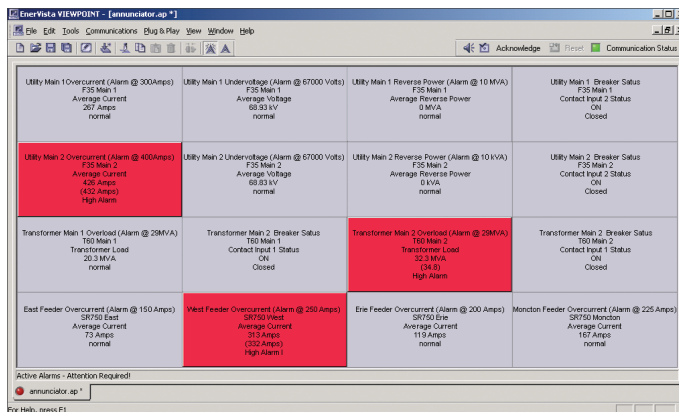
EnerVista VIEWPOINT - [annunciator.ap *]

File Edit Tools Communications Plug & Play View Window Help

Acknowledge Reset Communication Status

| | | | |
|---|---|---|---|
| Utility Main 1 Overcurrent (Alarm @ 300Amps) F35 Main 1 Average Current 267 Amps normal | Utility Main 1 Undervoltage (Alarm @ 67000 Volts) F35 Main 1 Average Voltage 68.93 kV normal | Utility Main 1 Reverse Power (Alarm @ 10 MVA) F35 Main 1 Average Reverse Power 0 MVA normal | Utility Main 1 Breaker Satus F35 Main 1 Contact Input 2 Status ON Closed |
| Utility Main 2 Overcurrent (Alarm @ 400Amps) F35 Main 2 Average Current 426 Amps (432 Amps) High Alarm | Utility Main 2 Undervoltage (Alarm @ 67000 Volts) F35 Main 2 Average Voltage 68.83 kV normal | Utility Main 2 Reverse Power (Alarm @ 10 kVA) F35 Main 2 Average Reverse Power 0 kVA normal | Utility Main 2 Breaker Satus F35 Main 2 Contact Input 2 Status ON Closed |
| Transformer Main 1 Overload (Alarm @ 29MVA) T60 Main 1 Transformer Load 20.3 MVA normal | Transformer Main 2 Breaker Satus T60 Main 1 Contact Input 1 Status ON Closed | Transformer Main 2 Overload (Alarm @ 29MVA) T60 Main 2 Transformer Load 32.3 MVA (34.8) High Alarm | Transformer Main 2 Breaker Satus T60 Main 2 Contact Input 1 Status ON Closed |
| East Feeder Overcurrent (Alarm @ 150 Amps) SR750 East Average Current 73 Amps normal | West Feeder Overcurrent (Alarm @ 250 Amps) SR750 West Average Current 313 Amps (332 Amps) High Alarm ! | Erie Feeder Overcurrent (Alarm @ 200 Amps) SR750 Erie Average Current 119 Amps normal | Moncton Feeder Overcurrent (Alarm @ 225 Amps) SR750 Moncton Average Current 167 Amps normal |

Active Alarms - Attention Required!

annunciator.ap *

For Help, press F1